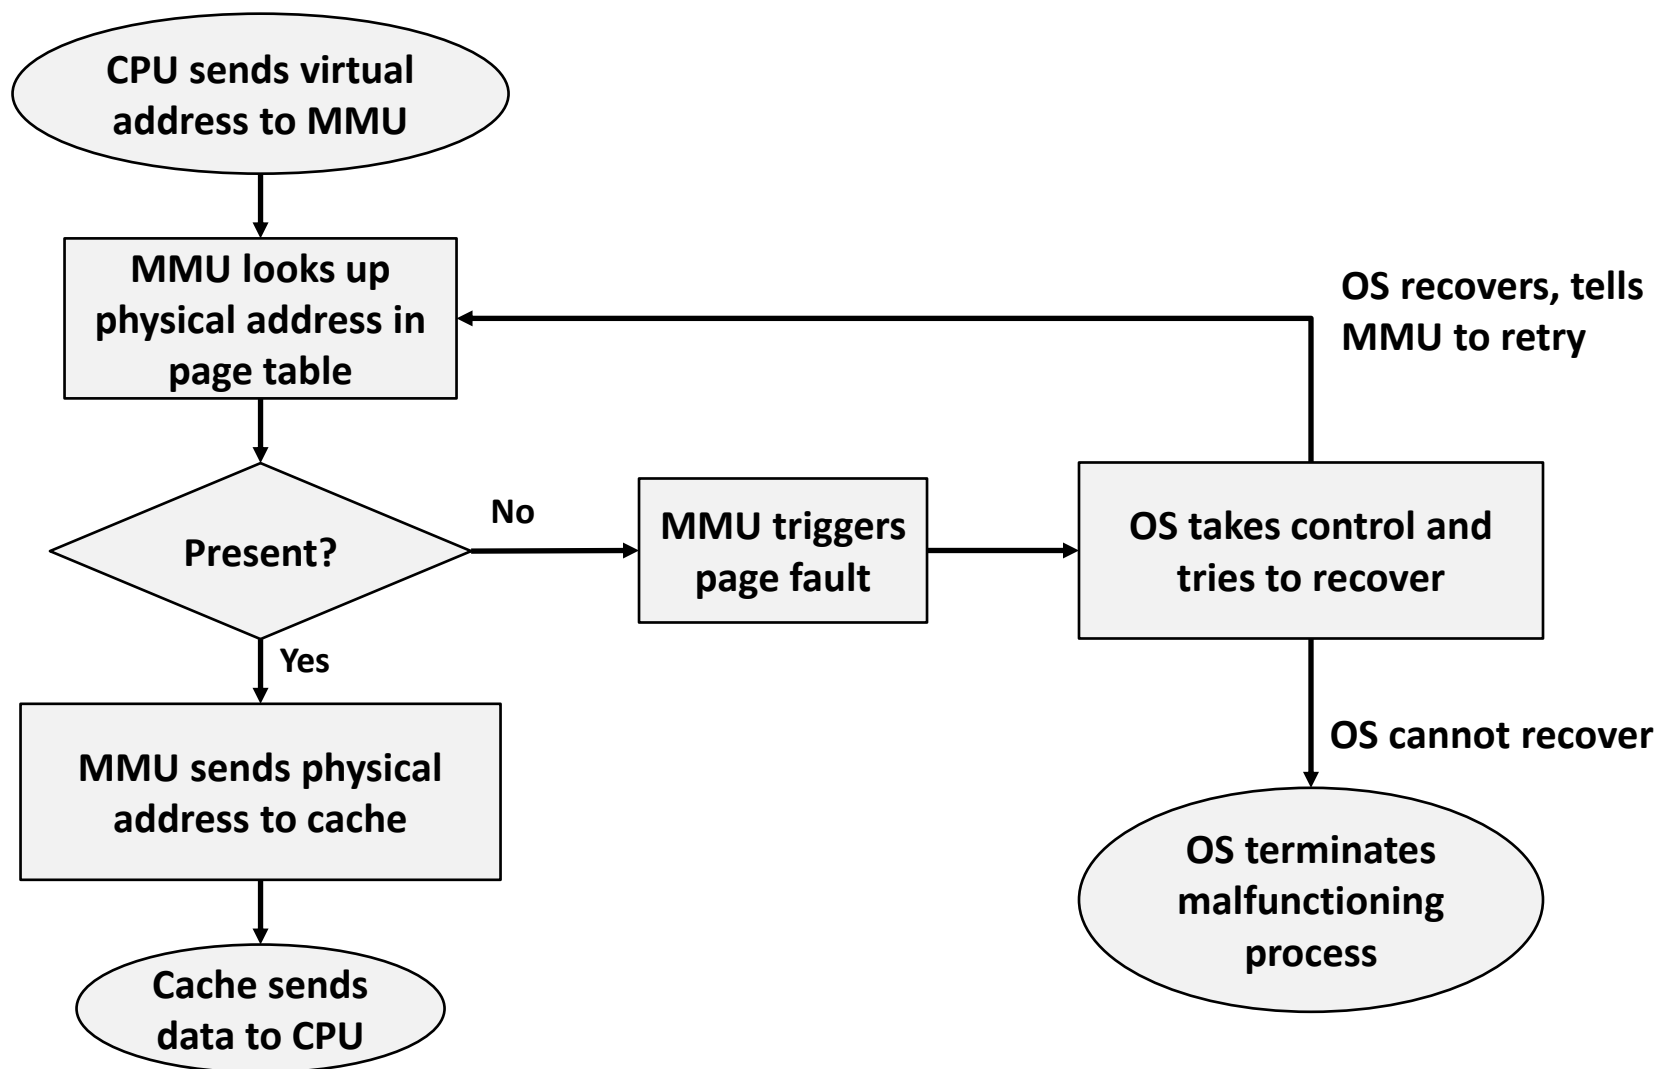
CPU sends virtual address to MMU

MMU looks up physical address in page table

OS recovers, tells MMU to retry

Present?

No

MMU triggers page fault

OS takes control and tries to recover

Yes

MMU sends physical address to cache

OS cannot recover

OS terminates malfunctioning process

Cache sends data to CPU